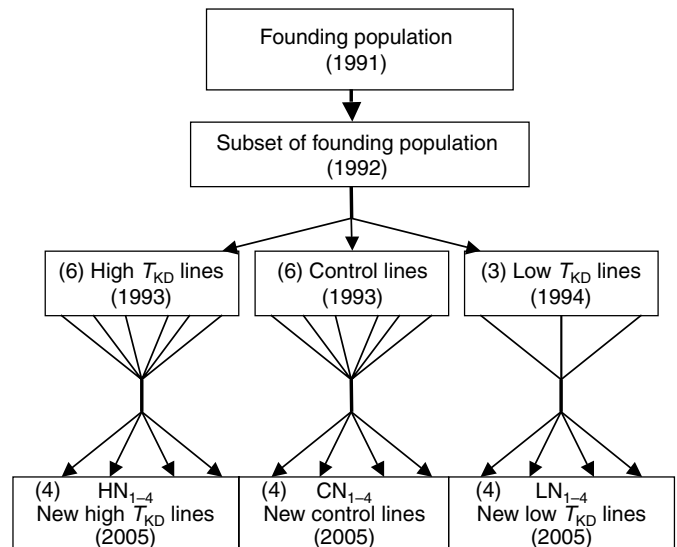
Founding population
(1991)

Subset of founding population
(1992)

(6) High $T_{KD}$ lines
(1993)

(6) Control lines
(1993)

(3) Low $T_{KD}$ lines
(1994)

(4) $HN_{1-4}$
New high $T_{KD}$ lines
(2005)

(4) $CN_{1-4}$
New control lines
(2005)

(4) $LN_{1-4}$
New low $T_{KD}$ lines
(2005)